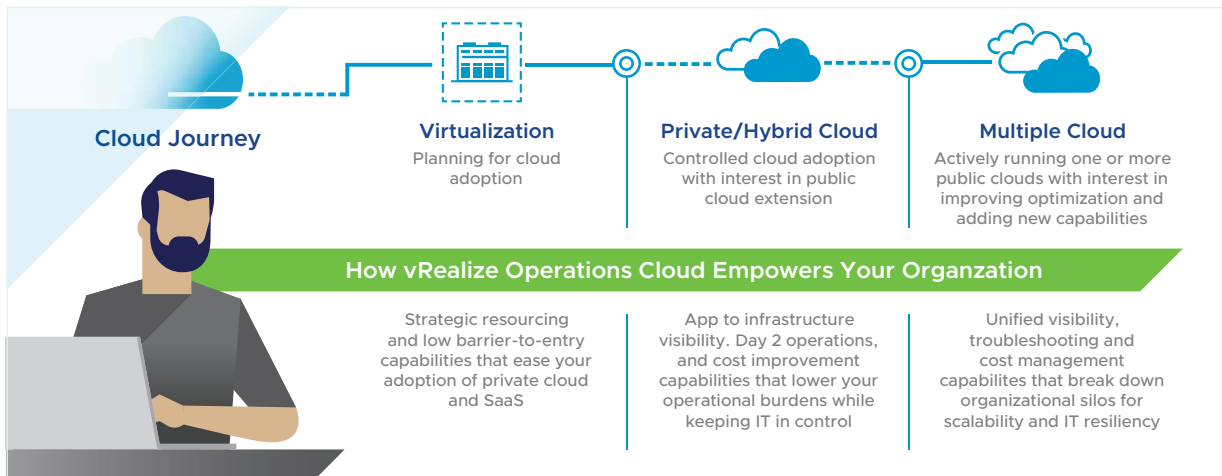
Cloud Journey

Virtualization
Planning for cloud adoption

Private/Hybrid Cloud
Controlled cloud adoption with interest in public cloud extension

Multiple Cloud
Actively running one or more public clouds with interest in improving optimization and adding new capabilities

How vRealize Operations Cloud Empowers Your Organzation

Strategic resourcing and low barrier-to-entry capabilities that ease your adoption of private cloud and SaaS

App to infrastructure visibility. Day 2 operations, and cost improvement capabilities that lower your operational burdens while keeping IT in control

Unified visibility, troubleshooting and cost management capabilites that break down organizational silos for scalability and IT resiliency